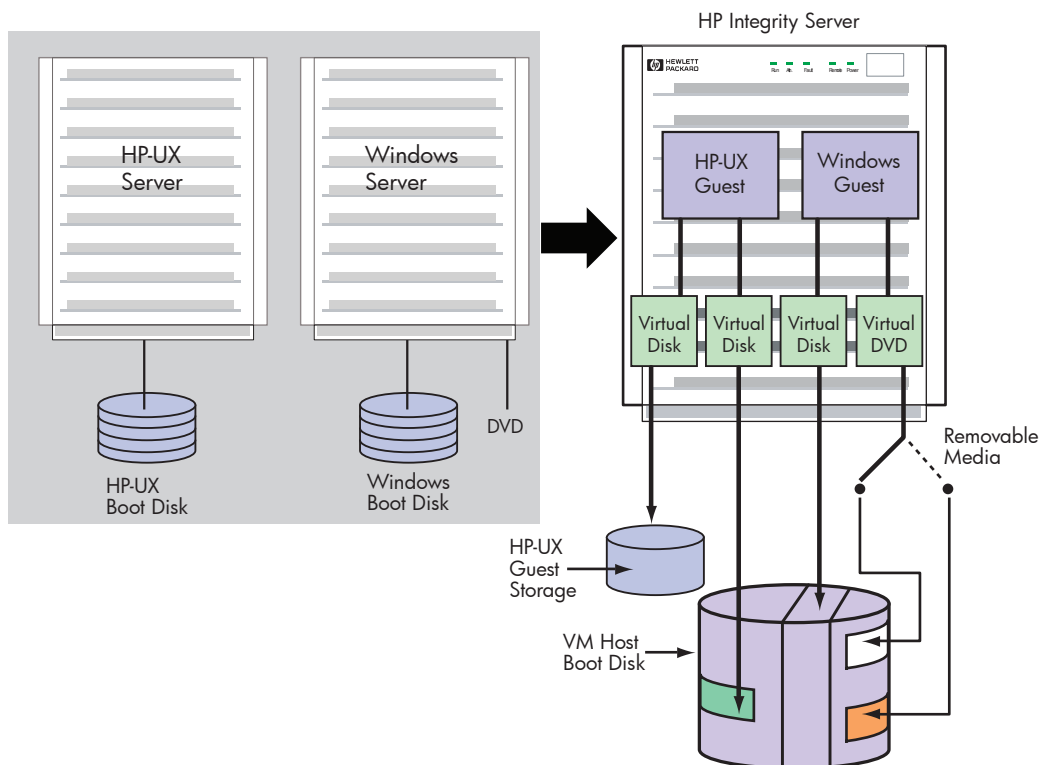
HP-UX Server

Windows Server

HP-UX Boot Disk

Windows Boot Disk

DVD

HP Integrity Server

HEWLETT PACKARD

Run Att. Fault Remote Power

HP-UX Guest

Windows Guest

Virtual Disk

Virtual Disk

Virtual Disk

Virtual DVD

Removable Media

HP-UX Guest Storage

VM Host Boot Disk